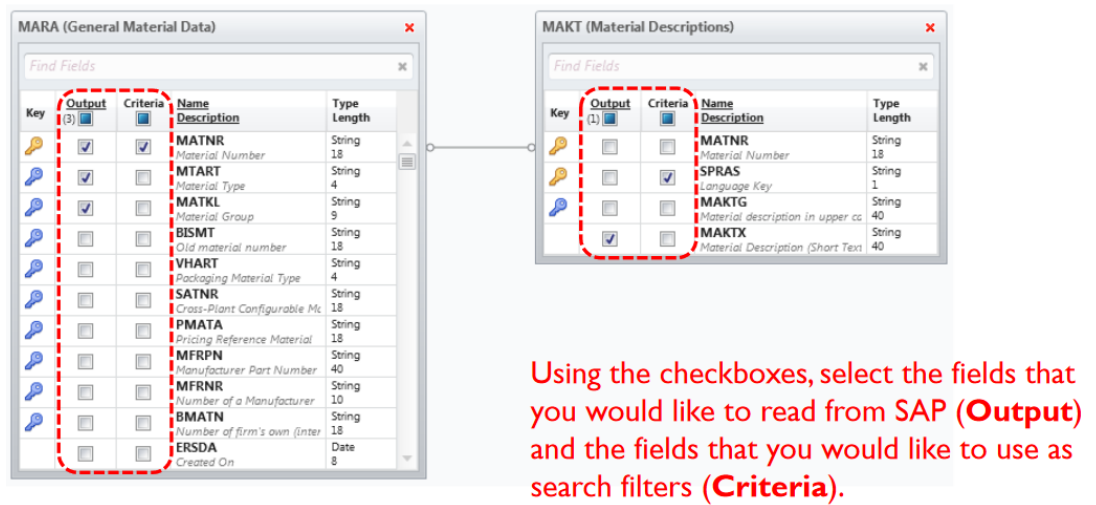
MARA (General Material Data) ×

Find Fields ×

| Key | Output (3) | Criteria | Name Description | Type Length |
|---|---|---|---|---|
| | ☑ | ☑ | MATNR Material Number | String 18 |
| | ☑ | ☐ | MTART Material Type | String 4 |
| | ☑ | ☐ | MATKL Material Group | String 9 |
| | ☐ | ☐ | BISMT Old material number | String 18 |
| | ☐ | ☐ | VHART Packaging Material Type | String 4 |
| | ☐ | ☐ | SATNR Cross-Plant Configurable Mc | String 18 |
| | ☐ | ☐ | PMATA Pricing Reference Material | String 18 |
| | ☐ | ☐ | MFRPN Manufacturer Part Number | String 40 |
| | ☐ | ☐ | MFRNR Number of a Manufacturer | String 10 |
| | ☐ | ☐ | BMATN Number of firm's own (inter | String 18 |
| | ☐ | ☐ | ERSDA Created On | Date 8 |

MAKT (Material Descriptions) ×

Find Fields ×

| Key | Output (1) | Criteria | Name Description | Type Length |
|---|---|---|---|---|
| | ☐ | ☐ | MATNR Material Number | String 18 |
| | ☐ | ☑ | SPRAS Language Key | String 1 |
| | ☐ | ☐ | MAKTG Material description in upper ca | String 40 |
| | ☑ | ☐ | MAKTX Material Description (Short Tex | String 40 |

Using the checkboxes, select the fields that you would like to read from SAP (**Output**) and the fields that you would like to use as search filters (**Criteria**).